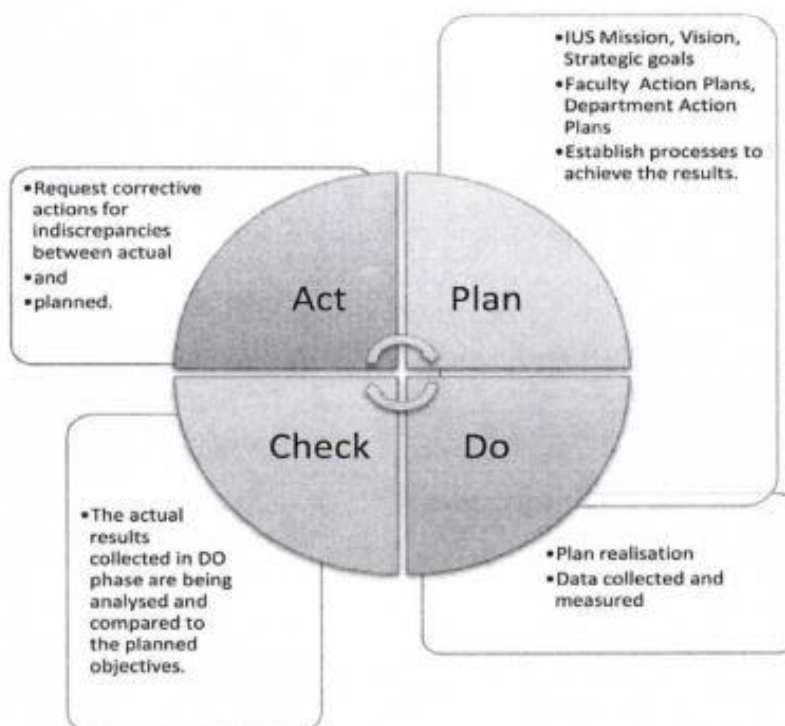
•IUS Mission, Vision, Strategic goals
•Faculty Action Plans, Department Action Plans
•Establish processes to achieve the results.

•Request corrective actions for indiscrepancies between actual
•and
•planned.

Act

Plan

Check

Do

•The actual results collected in DO phase are being analysed and compared to the planned objectives.

•Plan realisation
•Data collected and measured